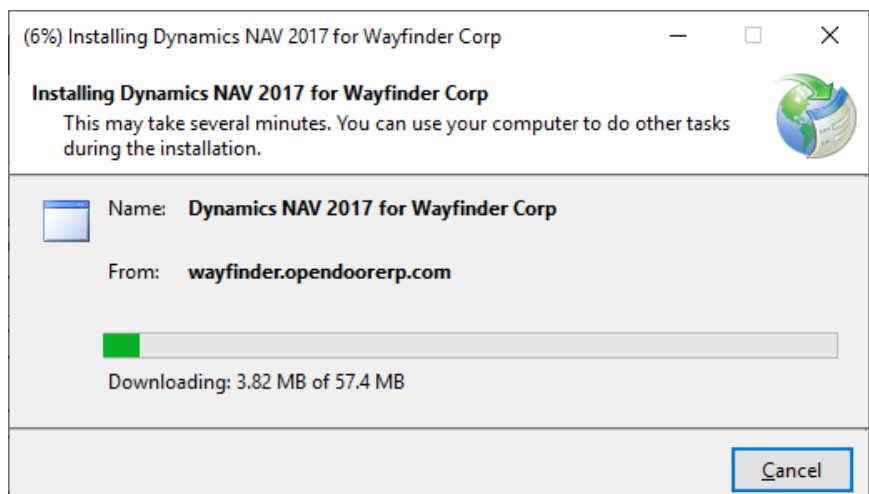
(6%) Installing Dynamics NAV 2017 for Wayfinder Corp

Installing Dynamics NAV 2017 for Wayfinder Corp

This may take several minutes. You can use your computer to do other tasks during the installation.

Name: Dynamics NAV 2017 for Wayfinder Corp

From: wayfinder.opendoorerp.com

Downloading: 3.82 MB of 57.4 MB

Cancel